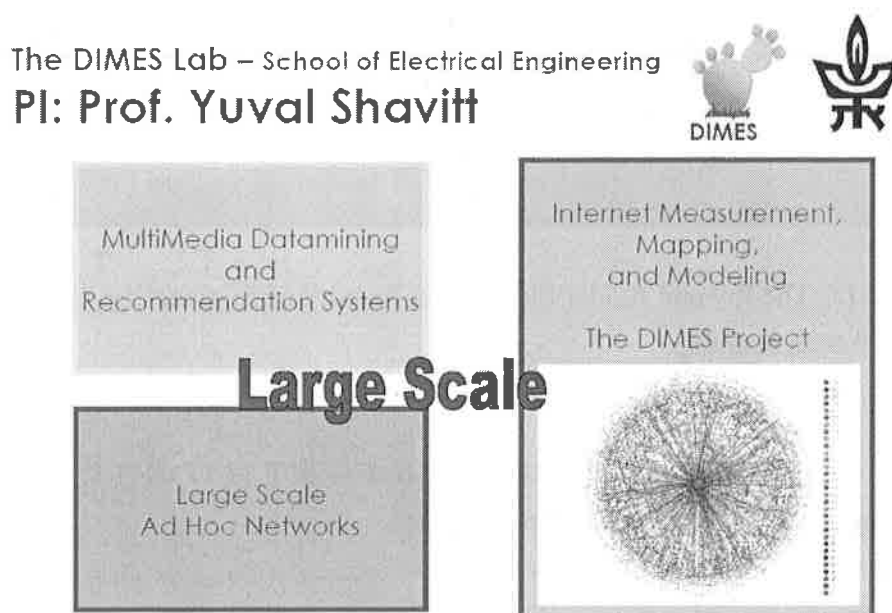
The DIMES Lab – School of Electrical Engineering
PI: Prof. Yuval Shavitt

DIMES

MultiMedia Datamining and Recommendation Systems

Large Scale

Large Scale Ad Hoc Networks

Internet Measurement, Mapping, and Modeling

The DIMES Project